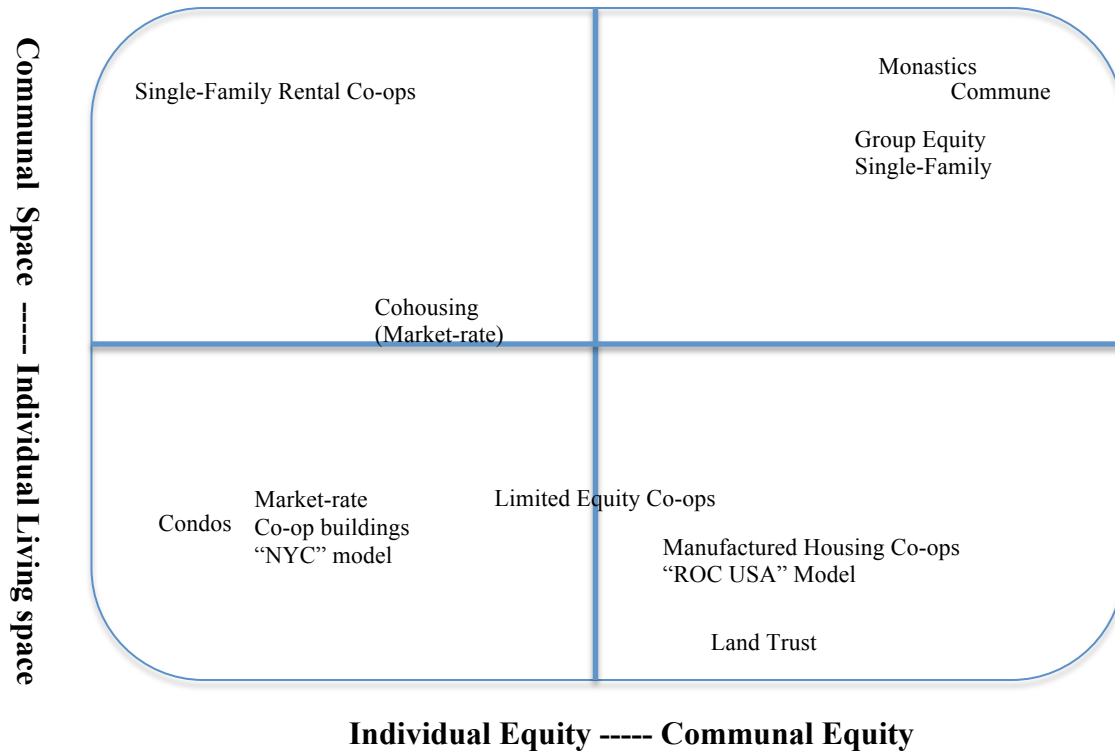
Communal Space ----- Individual Living space

Single-Family Rental Co-ops

Monastics
Commune

Group Equity
Single-Family

Cohousing
(Market-rate)

Condos

Market-rate
Co-op buildings
“NYC” model

Limited Equity Co-ops

Manufactured Housing Co-ops
“ROC USA” Model

Land Trust

Individual Equity ----- Communal Equity